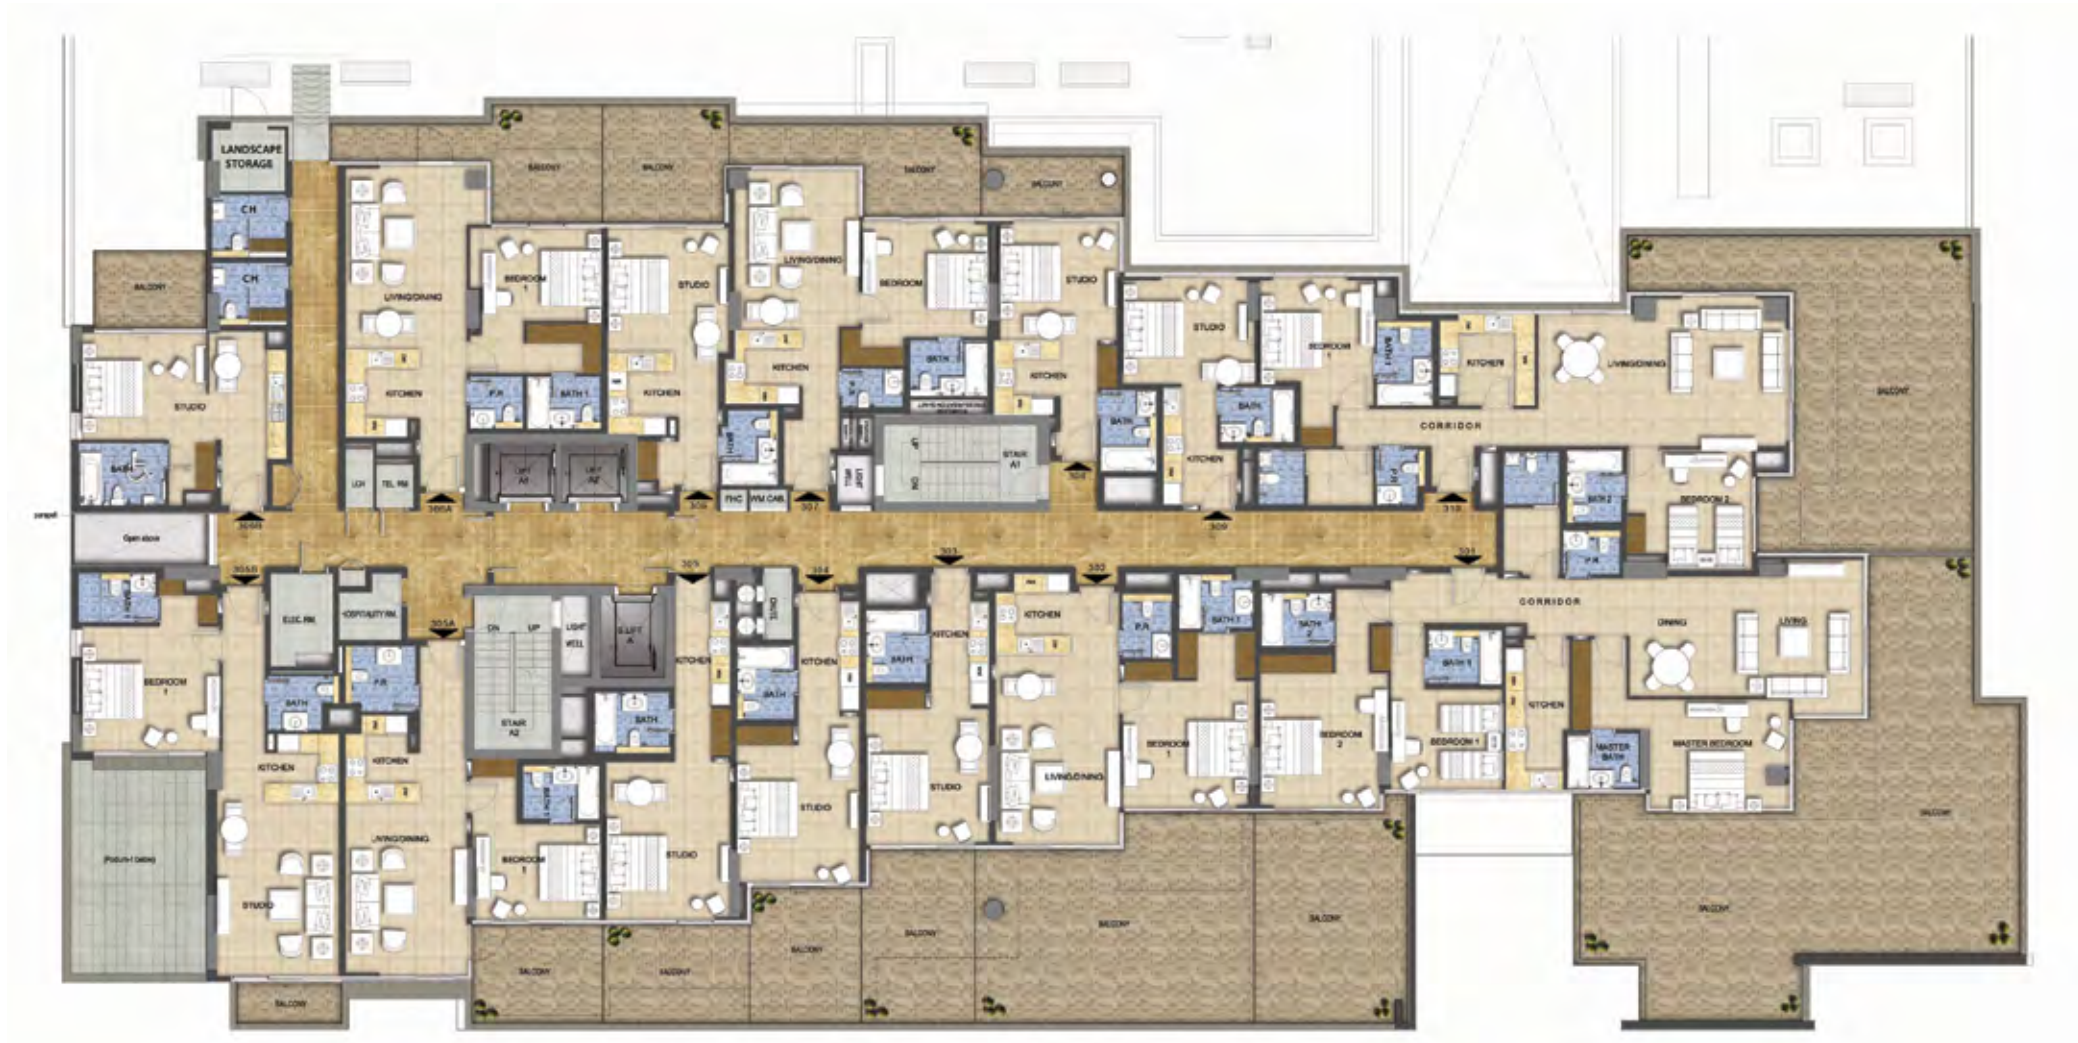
LANDSCAPE STORAGE

CH

CH

BALCONY

BALCONY

BALCONY

BALCONY

BALCONY

LIVING/DINING

BEDROOM 1

STUDIO

LIVING/DINING

BEDROOM

STUDIO

STUDIO

BEDROOM 1

KITCHEN

LIVING/DINING

BALCONY

STUDIO

KITCHEN

P.R

BATH 1

KITCHEN

KITCHEN

BATH

KITCHEN

BATH

BATH

BATH

BATH

KITCHEN

CORRIDOR

BATH

LIFT A1

LIFT A2

STAIR A1

LIGHT WELL

UP

DN

LCR

TEL RM

FHC

WM CAB

P.R

BATH 2

BEDROOM 2

P.R

parapet

Open above

306B

305A

306

307

308

309

310

305B

305A

305

304

303

302

301

BATH

CORRIDOR

ELEC RM

HOSPITALITY RM

DN

UP

LIGHT WELL

S.LIFT A

KITCHEN

KITCHEN

KITCHEN

KITCHEN

P.R

BATH 1

BATH 2

DINING

LIVING

BEDROOM 1

BATH

P.R

BATH

BATH

BATH

BATH

BATH 1

KITCHEN

STAIR A2

BATH

BATH

STUDIO

STUDIO

LIVING/DINING

BEDROOM 1

BEDROOM 2

BEDROOM 1

MASTER BATH

MASTER BEDROOM

KITCHEN

KITCHEN

LIVING/DINING

BEDROOM 1

STUDIO

STUDIO

BALCONY

Podium Level

STUDIO

BALCONY

BALCONY

BALCONY

BALCONY

BALCONY

BALCONY

BALCONY

BALCONY

BALCONY